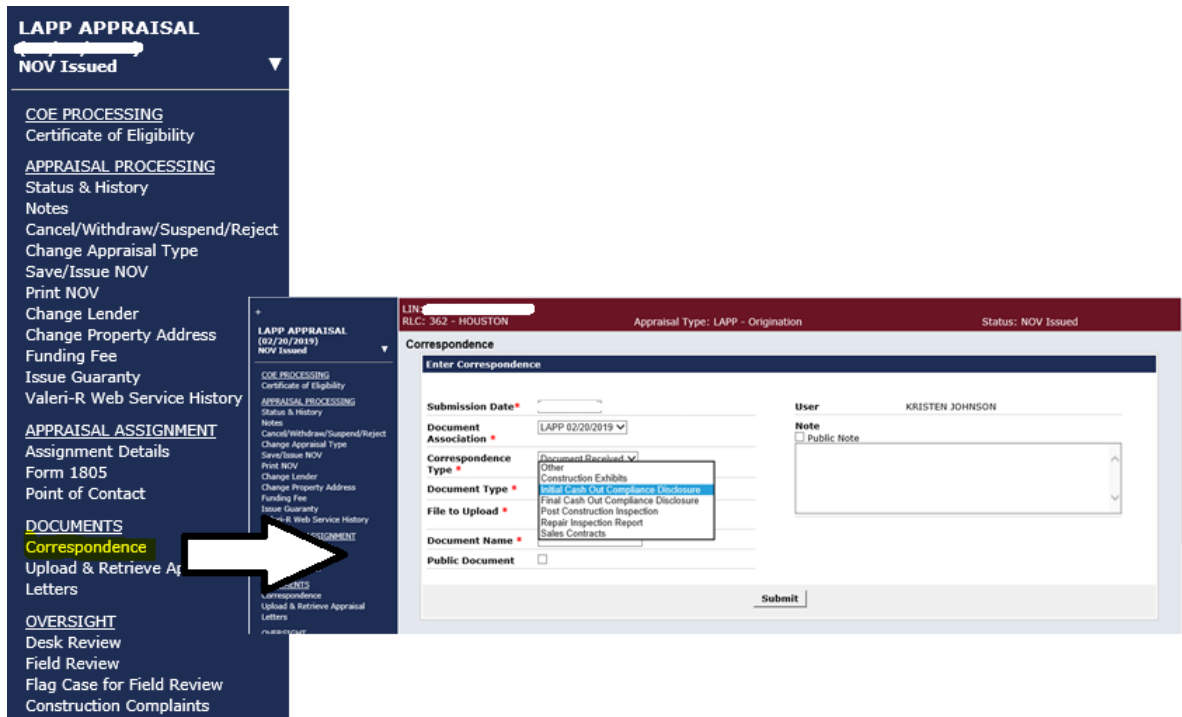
LAPP APPRAISAL
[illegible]
NOV Issued

COE PROCESSING
Certificate of Eligibility

APPRAISAL PROCESSING
Status & History
Notes
Cancel/Withdraw/Suspend/Reject
Change Appraisal Type
Save/Issue NOV
Print NOV
Change Lender
Change Property Address
Funding Fee
Issue Guaranty
Valeri-R Web Service History

APPRAISAL ASSIGNMENT
Assignment Details
Form 1805
Point of Contact

DOCUMENTS
Correspondence
Upload & Retrieve Ap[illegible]
Letters

OVERSIGHT
Desk Review
Field Review
Flag Case for Field Review
Construction Complaints

LAPP APPRAISAL
(02/20/2019)
NOV Issued

COE PROCESSING
Certificate of Eligibility
APPRAISAL PROCESSING
Status & History
Notes
Cancel/Withdraw/Suspend/Reject
Change Appraisal Type
Save/Issue NOV
Print NOV
Change Lender
Change Property Address
Funding Fee
Issue Guaranty
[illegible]-R Web Service History
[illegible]SIGNMENT
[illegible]MENTS
Correspondence
Upload & Retrieve Appraisal
Letters
OVERSIGHT

LIN: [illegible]
RLC: 362 - HOUSTON
Appraisal Type: LAPP - Origination
Status: NOV Issued

Correspondence

Enter Correspondence

Submission Date*
Document Association * LAPP 02/20/2019
Correspondence Type * Document Received
Other
Construction Exhibits
Initial Cash Out Compliance Disclosure
Final Cash Out Compliance Disclosure
Post Construction Inspection
Repair Inspection Report
Sales Contracts
Document Type *
File to Upload *
Document Name *
Public Document

User KRISTEN JOHNSON
Note
Public Note

Submit